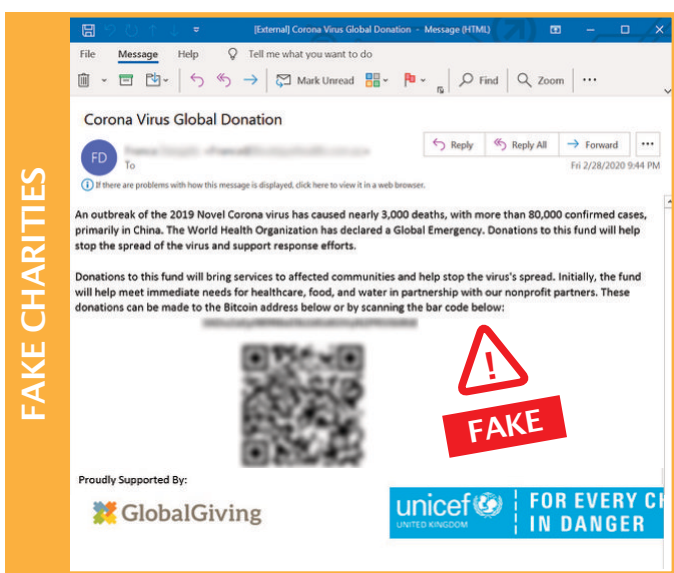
FAKE CHARITIES

[External] Corona Virus Global Donation - Message (HTML)

File Message Help Tell me what you want to do

Mark Unread Find Zoom

Corona Virus Global Donation

FD

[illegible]

To

Reply Reply All Forward

Fri 2/28/2020 9:44 PM

If there are problems with how this message is displayed, click here to view it in a web browser.

An outbreak of the 2019 Novel Corona virus has caused nearly 3,000 deaths, with more than 80,000 confirmed cases, primarily in China. The World Health Organization has declared a Global Emergency. Donations to this fund will help stop the spread of the virus and support response efforts.

Donations to this fund will bring services to affected communities and help stop the virus's spread. Initially, the fund will help meet immediate needs for healthcare, food, and water in partnership with our nonprofit partners. These donations can be made to the Bitcoin address below or by scanning the bar code below:

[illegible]

!

FAKE

Proudly Supported By:

GlobalGiving

unicef UNITED KINGDOM FOR EVERY CH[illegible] IN DANGER